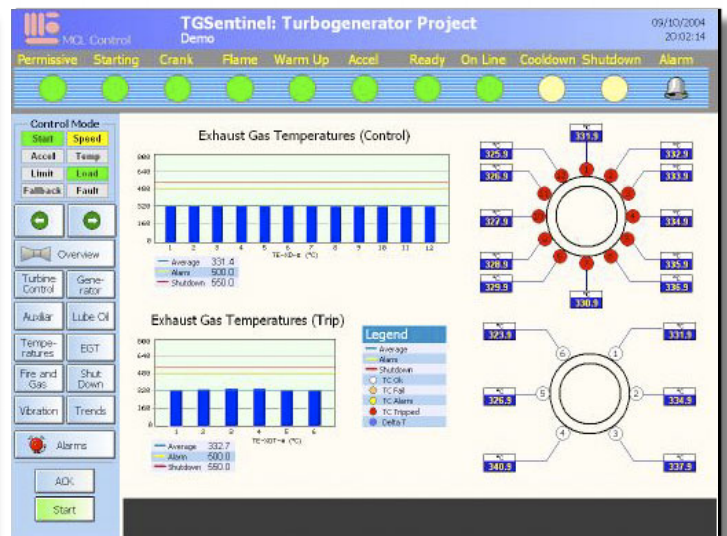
MQ Control

TGSentinel: Turbogenerator Project
Demo

09/10/2004
20:02:14

Permissive Starting Crank Flame Warm Up Accel Ready On Line Cooldown Shutdown Alarm

Control Mode
Start Speed
Accel Temp
Limit Load
Fallback Fault

Overview
Turbine Control
Generator
Auxiliar
Lube Oil
Temperatures
EGT
Fire and Gas
Shut Down
Vibration
Trends
Alarms
ACK
Start

Exhaust Gas Temperatures (Control)

800
640
480
320
160
0

1 2 3 4 5 6 7 8 9 10 11 12
TE-XD-n (°C)

Average 331.4
Alarm 500.0
Shutdown 550.0

Exhaust Gas Temperatures (Trip)

800
640
480
320
160
0

1 2 3 4 5 6
TE-XDT-n (°C)

Average 332.7
Alarm 500.0
Shutdown 550.0

Legend
Average
Alarm
Shutdown
TC Ok
TC Fail
TC Alarm
TC Tripped
Delta T

°C 331.9
°C 325.9
°C 332.9
°C 326.9
°C 333.9
°C 327.9
°C 334.9
°C 328.9
°C 335.9
°C 329.9
°C 336.9
°C 330.9

°C 323.9
°C 331.9
°C 326.9
°C 334.9
°C 340.9
°C 337.9

6 1 5 2 4 3